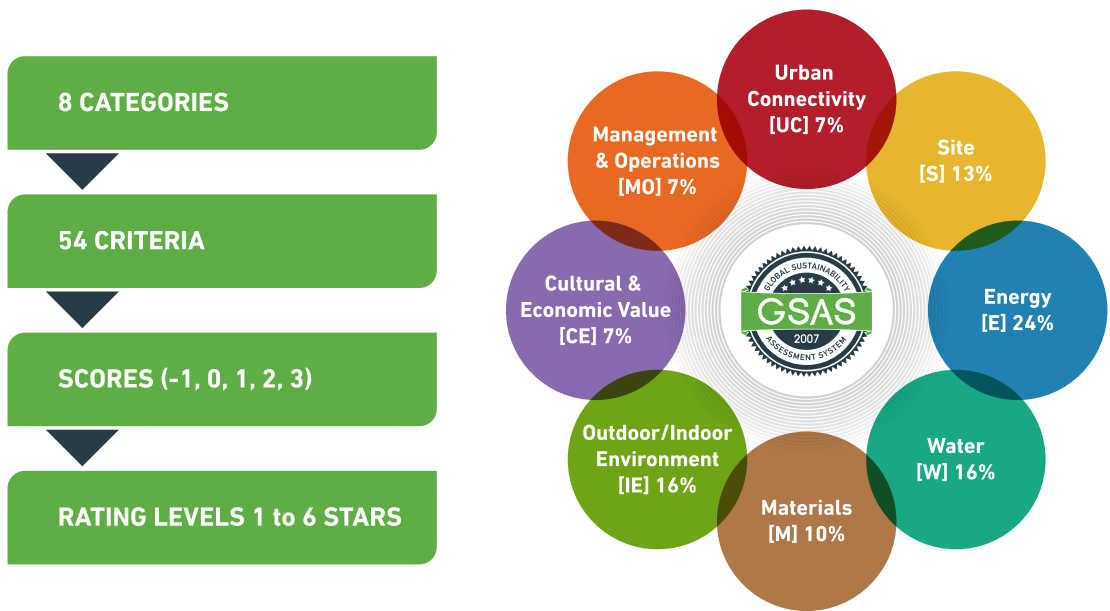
8 CATEGORIES

54 CRITERIA

SCORES (-1, 0, 1, 2, 3)

RATING LEVELS 1 to 6 STARS

Urban Connectivity [UC] 7%

Site [S] 13%

Energy [E] 24%

Water [W] 16%

Materials [M] 10%

Outdoor/Indoor Environment [IE] 16%

Cultural & Economic Value [CE] 7%

Management & Operations [MO] 7%

GLOBAL SUSTAINABILITY
GSAS
2007
ASSESSMENT SYSTEM